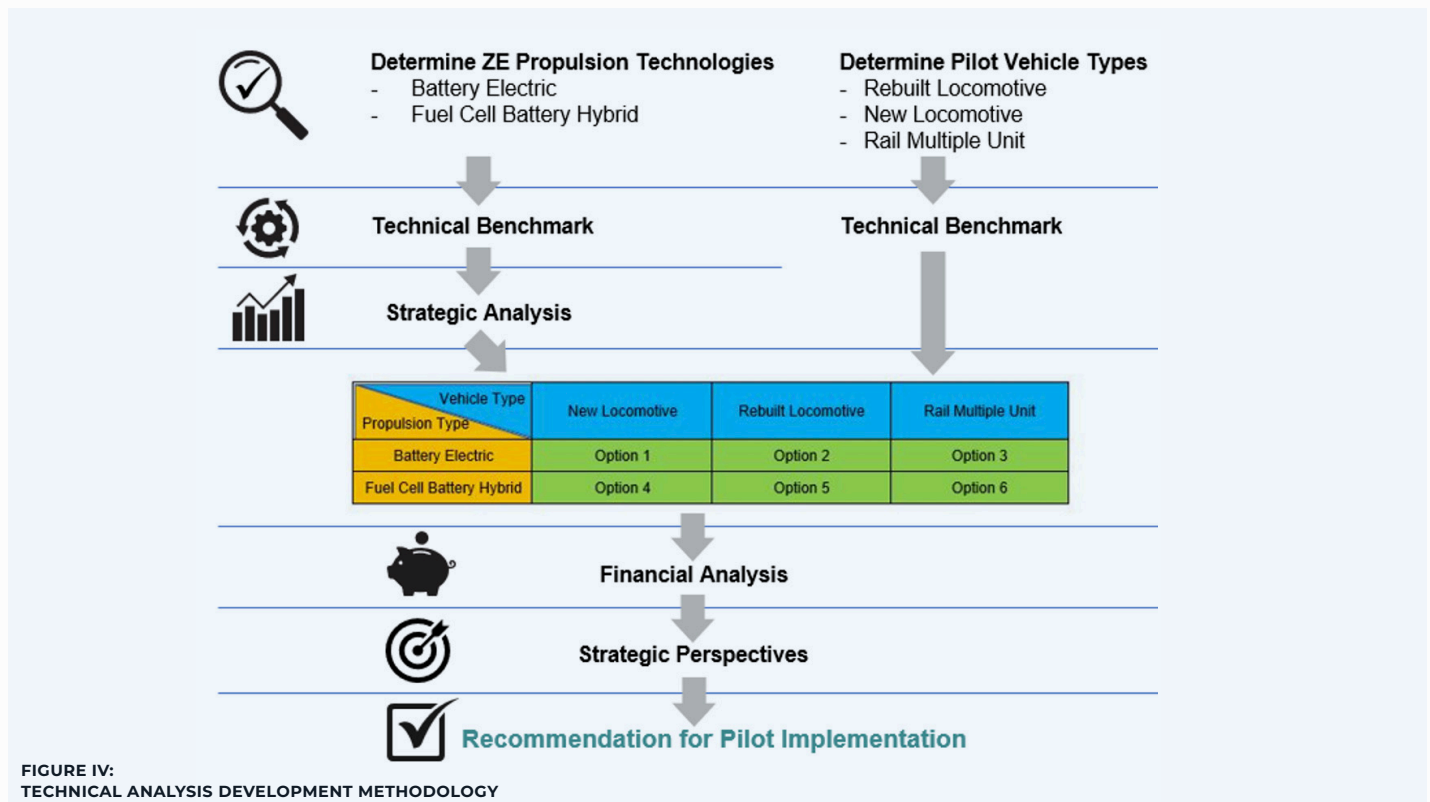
Determine ZE Propulsion Technologies
- Battery Electric
- Fuel Cell Battery Hybrid

Determine Pilot Vehicle Types
- Rebuilt Locomotive
- New Locomotive
- Rail Multiple Unit

Technical Benchmark

Technical Benchmark

Strategic Analysis

| Vehicle Type / Propulsion Type | New Locomotive | Rebuilt Locomotive | Rail Multiple Unit |
|---|---|---|---|
| Battery Electric | Option 1 | Option 2 | Option 3 |
| Fuel Cell Battery Hybrid | Option 4 | Option 5 | Option 6 |

Financial Analysis

Strategic Perspectives

Recommendation for Pilot Implementation

FIGURE IV:
TECHNICAL ANALYSIS DEVELOPMENT METHODOLOGY